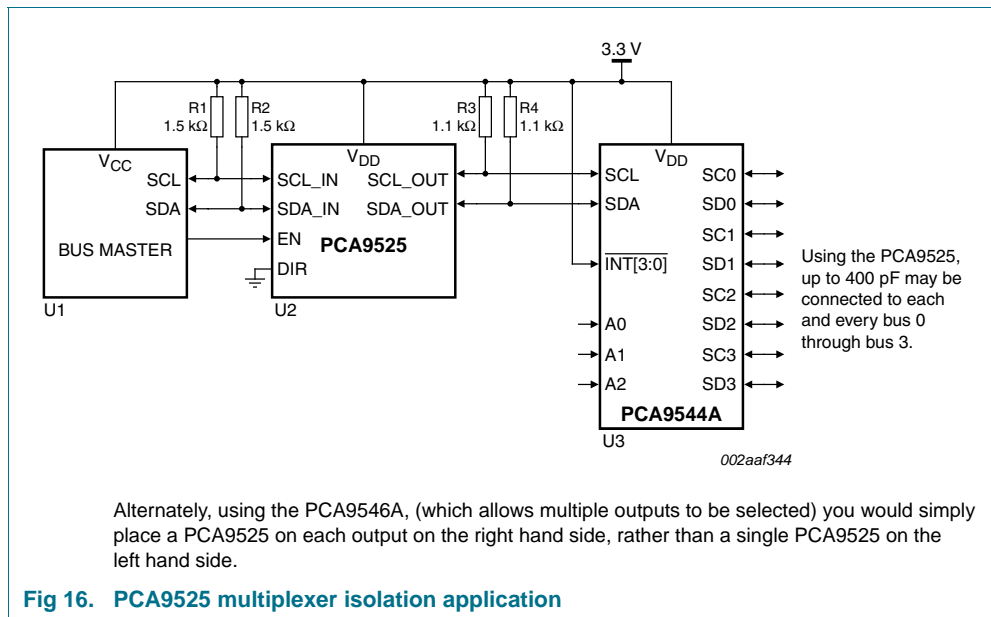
3.3 V

R1
1.5 kΩ

R2
1.5 kΩ

R3
1.1 kΩ

R4
1.1 kΩ

$V_{CC}$
SCL
SDA
BUS MASTER
U1

$V_{DD}$
SCL_IN
SDA_IN
EN
DIR
SCL_OUT
SDA_OUT
PCA9525
U2

$V_{DD}$
SCL
SDA
$\overline{INT[3:0]}$
A0
A1
A2
SC0
SD0
SC1
SD1
SC2
SD2
SC3
SD3
PCA9544A
U3

Using the PCA9525, up to 400 pF may be connected to each and every bus 0 through bus 3.

002aaf344

Alternately, using the PCA9546A, (which allows multiple outputs to be selected) you would simply place a PCA9525 on each output on the right hand side, rather than a single PCA9525 on the left hand side.

Fig 16. PCA9525 multiplexer isolation application